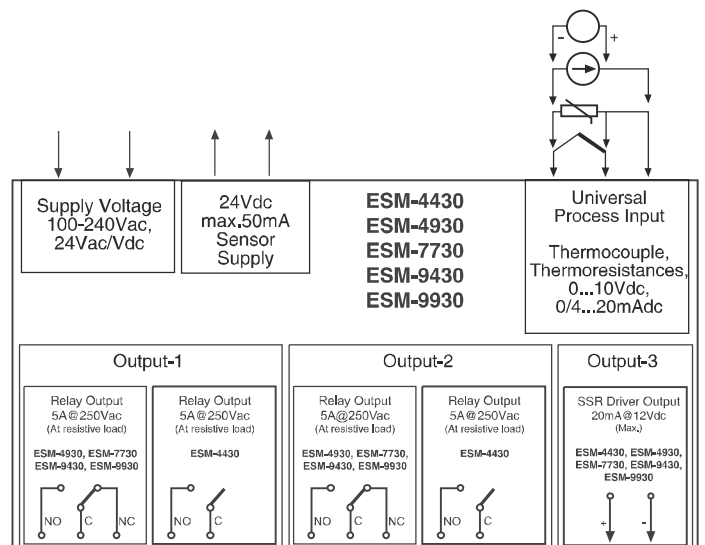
-
+

Supply Voltage 100-240Vac, 24Vac/Vdc

24Vdc max.50mA Sensor Supply

ESM-4430
ESM-4930
ESM-7730
ESM-9430
ESM-9930

Universal Process Input

Thermocouple, Thermoresistances, 0...10Vdc, 0/4...20mAdc

Output-1

Relay Output
5A@250Vac
(At resistive load)

ESM-4930, ESM-7730
ESM-9430, ESM-9930

NO C NC

Relay Output
5A@250Vac
(At resistive load)

ESM-4430

NO C

Output-2

Relay Output
5A@250Vac
(At resistive load)

ESM-4930, ESM-7730,
ESM-9430, ESM-9930

NO C NC

Relay Output
5A@250Vac
(At resistive load)

ESM-4430

NO C

Output-3

SSR Driver Output
20mA@12Vdc
(Max.)

ESM-4430, ESM-4930,
ESM-7730, ESM-9430,
ESM-9930

+ -